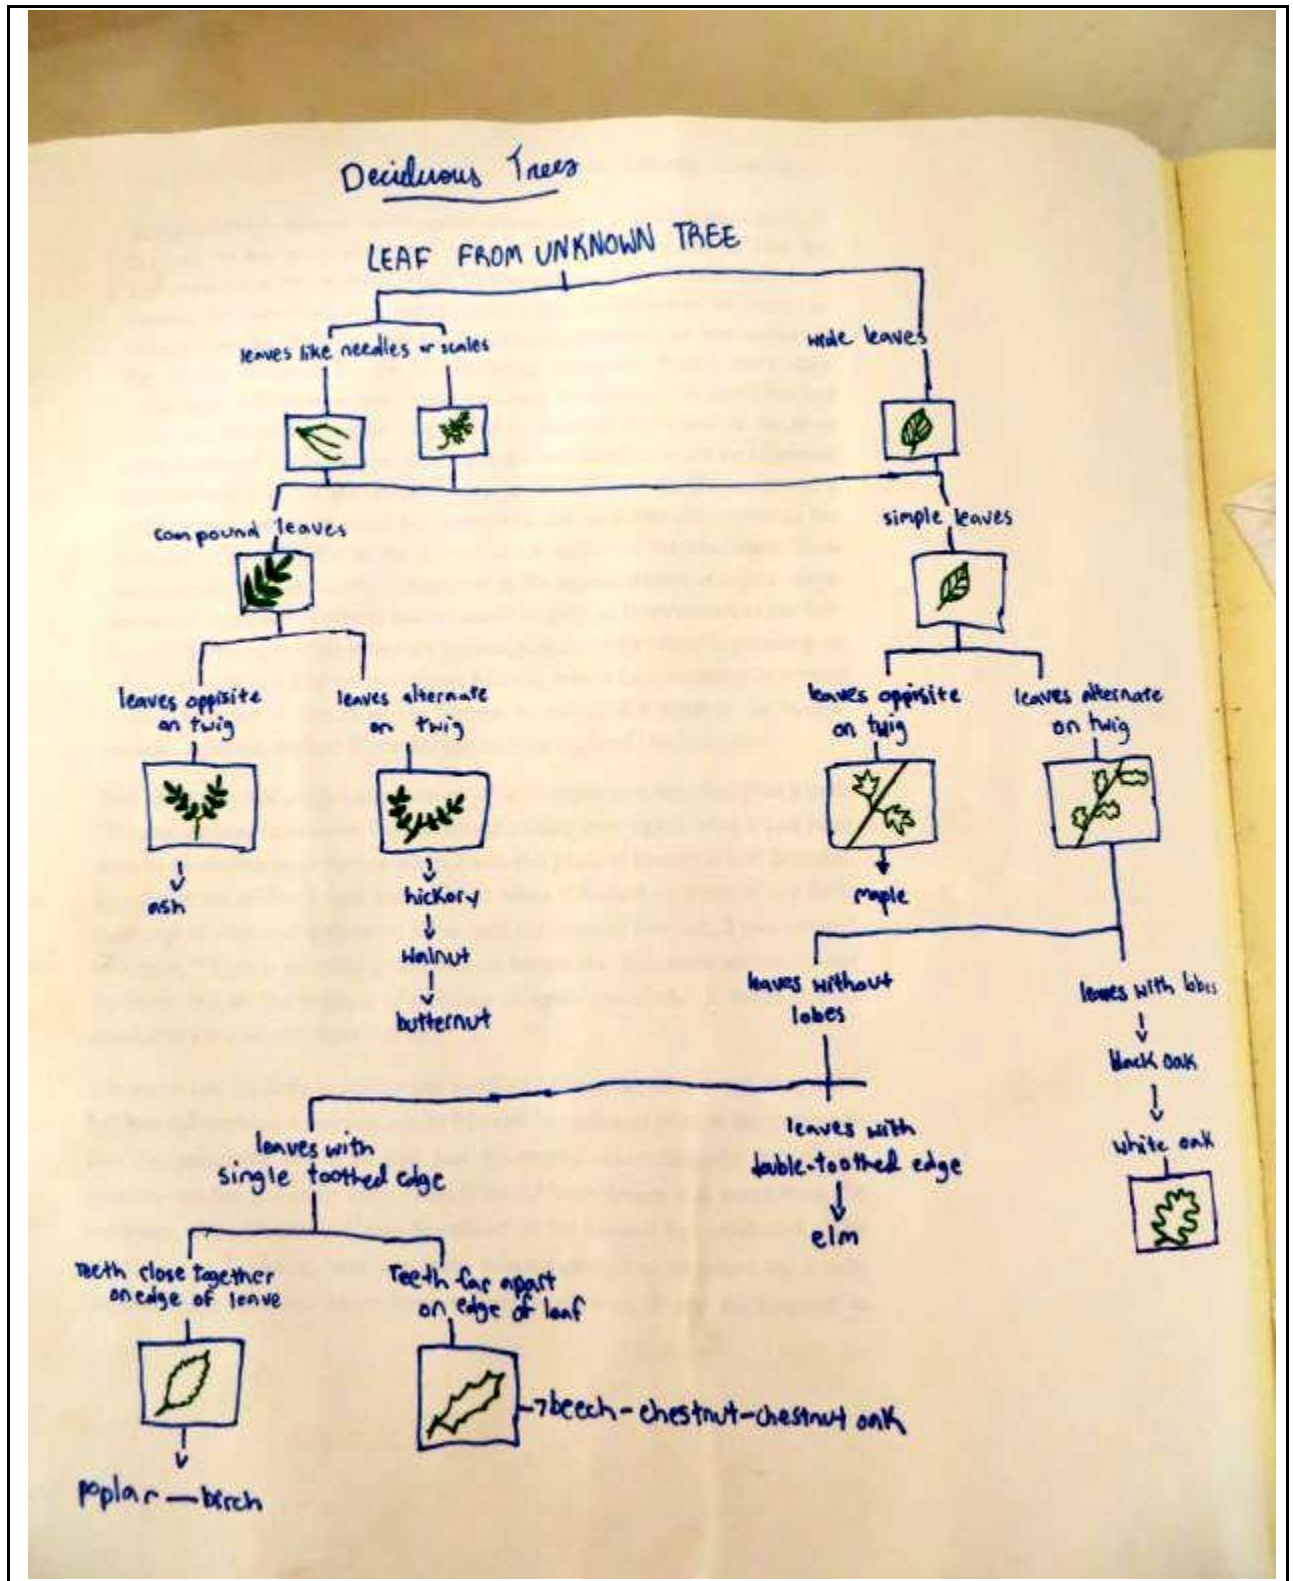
Deciduous Trees

LEAF FROM UNKNOWN TREE

leaves like needles or scales

wide leaves

compound leaves

simple leaves

leaves opposite on twig

leaves alternate on twig

ash

hickory

walnut

butternut

leaves opposite on twig

leaves alternate on twig

maple

leaves without lobes

leaves with lobes

black oak

white oak

leaves with single toothed edge

leaves with double-toothed edge

elm

teeth close together on edge of leave

Teeth far apart on edge of leaf

beech - chestnut - chestnut oak

poplar — birch